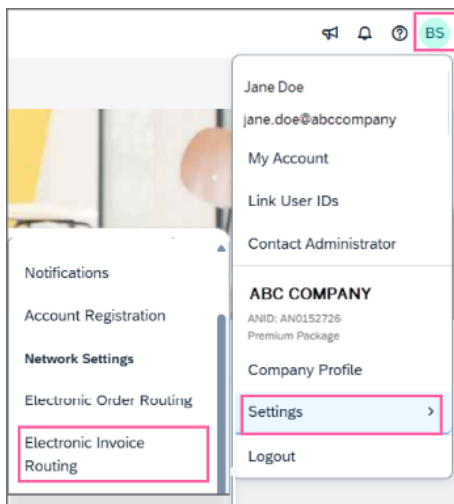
BS

Jane Doe
jane.doe@abccompany
My Account
Link User IDs
Contact Administrator

ABC COMPANY
ANID: AN0152726
Premium Package
Company Profile
Settings >
Logout

Notifications
Account Registration
Network Settings
Electronic Order Routing
Electronic Invoice Routing